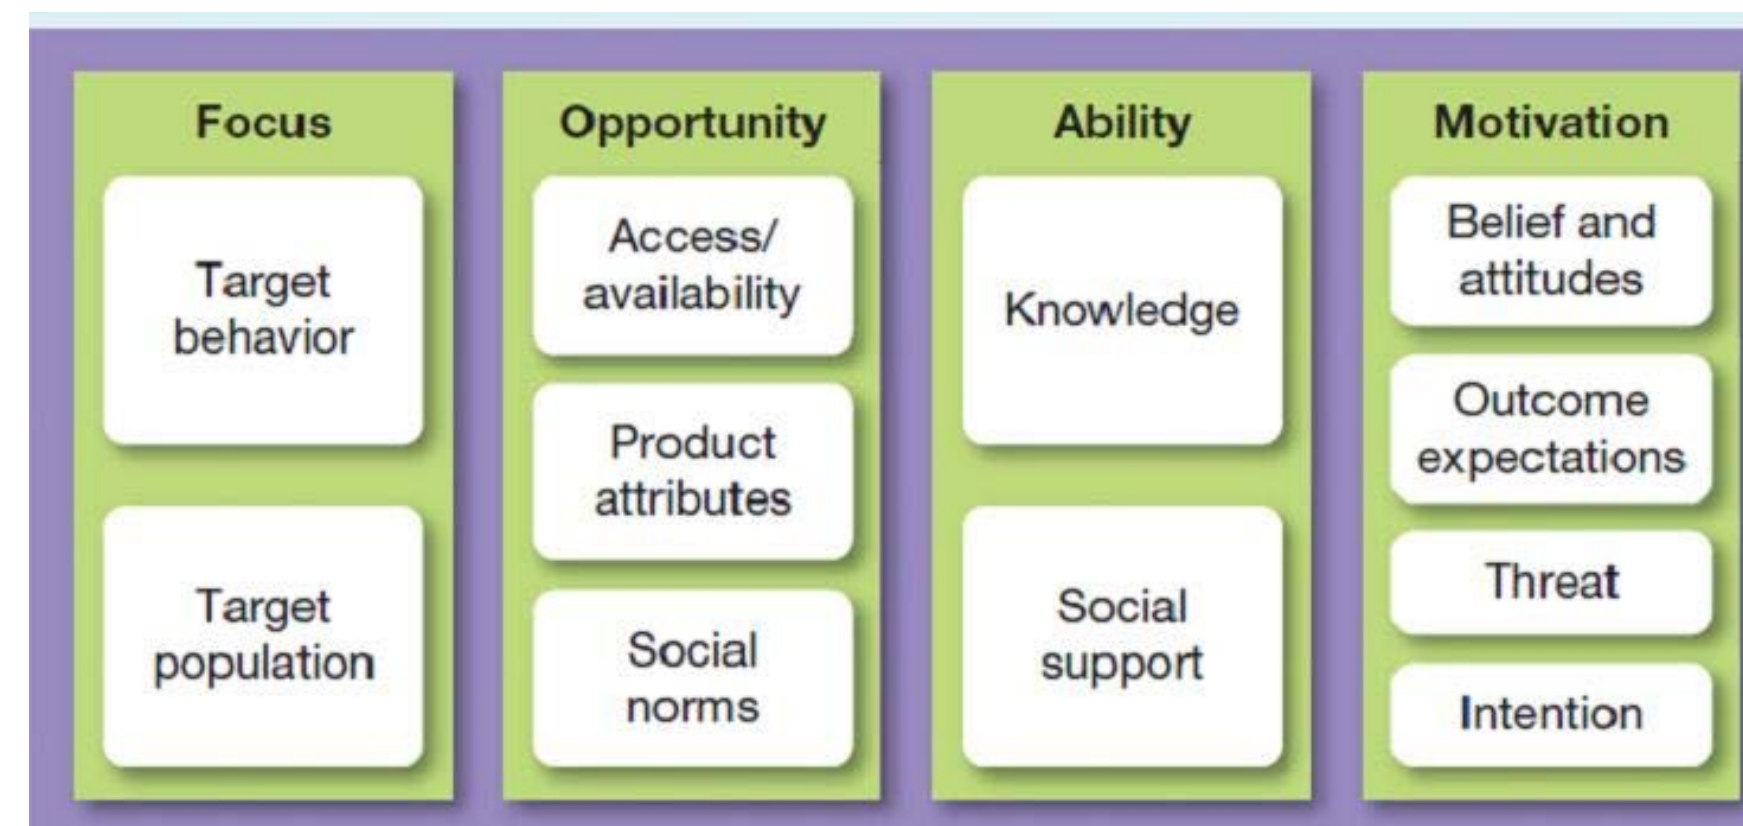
Focus

Target behavior

Target population

Opportunity

Access/ availability

Product attributes

Social norms

Ability

Knowledge

Social support

Motivation

Belief and attitudes

Outcome expectations

Threat

Intention